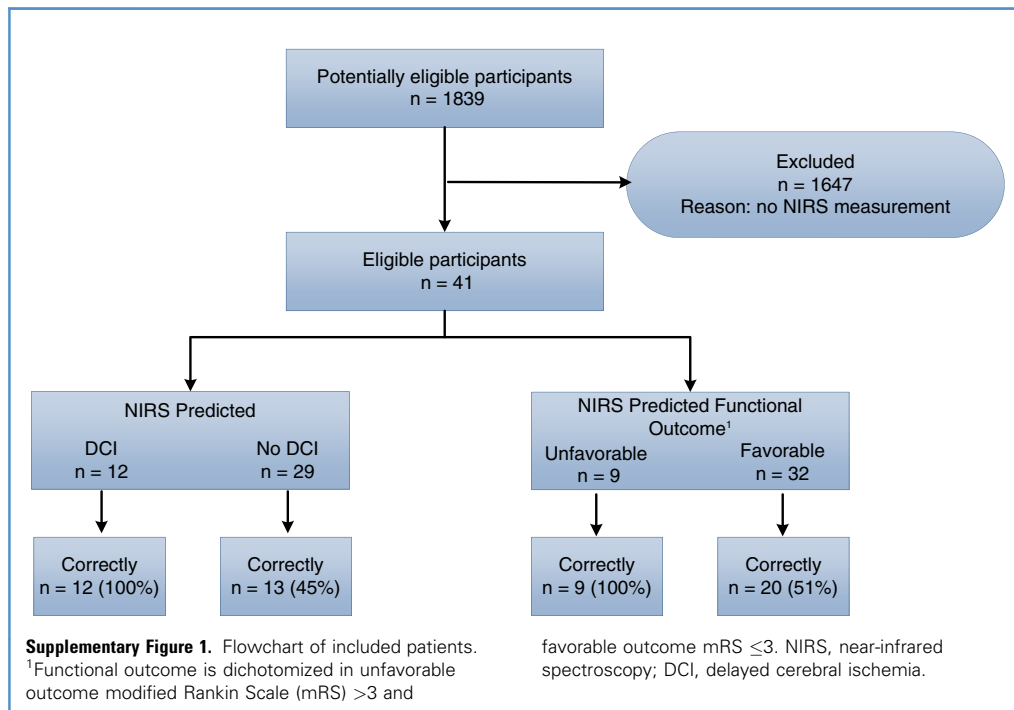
Potentially eligible participants
n = 1839

Excluded
n = 1647
Reason: no NIRS measurement

Eligible participants
n = 41

NIRS Predicted

DCI
n = 12

No DCI
n = 29

NIRS Predicted Functional Outcome$^1$

Unfavorable
n = 9

Favorable
n = 32

Correctly
n = 12 (100%)

Correctly
n = 13 (45%)

Correctly
n = 9 (100%)

Correctly
n = 20 (51%)

**Supplementary Figure 1.** Flowchart of included patients. $^1$Functional outcome is dichotomized in unfavorable outcome modified Rankin Scale (mRS) >3 and favorable outcome mRS $\leq$3. NIRS, near-infrared spectroscopy; DCI, delayed cerebral ischemia.